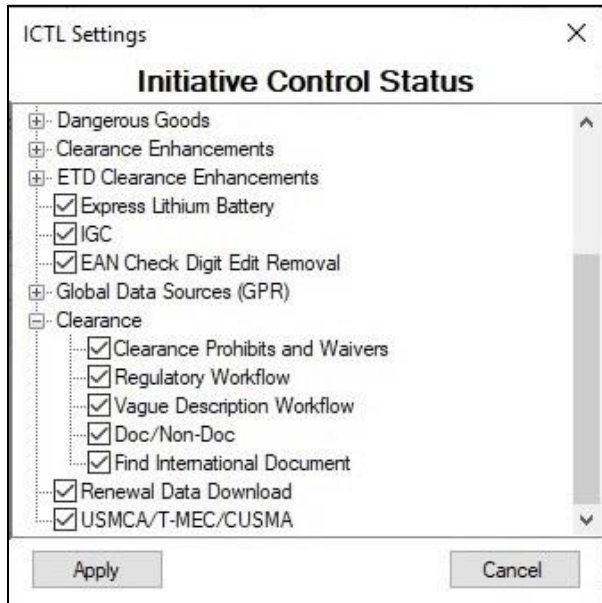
ICTL Settings
×

Initiative Control Status

Dangerous Goods
Clearance Enhancements
ETD Clearance Enhancements
Express Lithium Battery
IGC
EAN Check Digit Edit Removal
Global Data Sources (GPR)
Clearance
Clearance Prohibits and Waivers
Regulatory Workflow
Vague Description Workflow
Doc/Non-Doc
Find International Document
Renewal Data Download
USMCA/T-MEC/CUSMA

Apply
Cancel